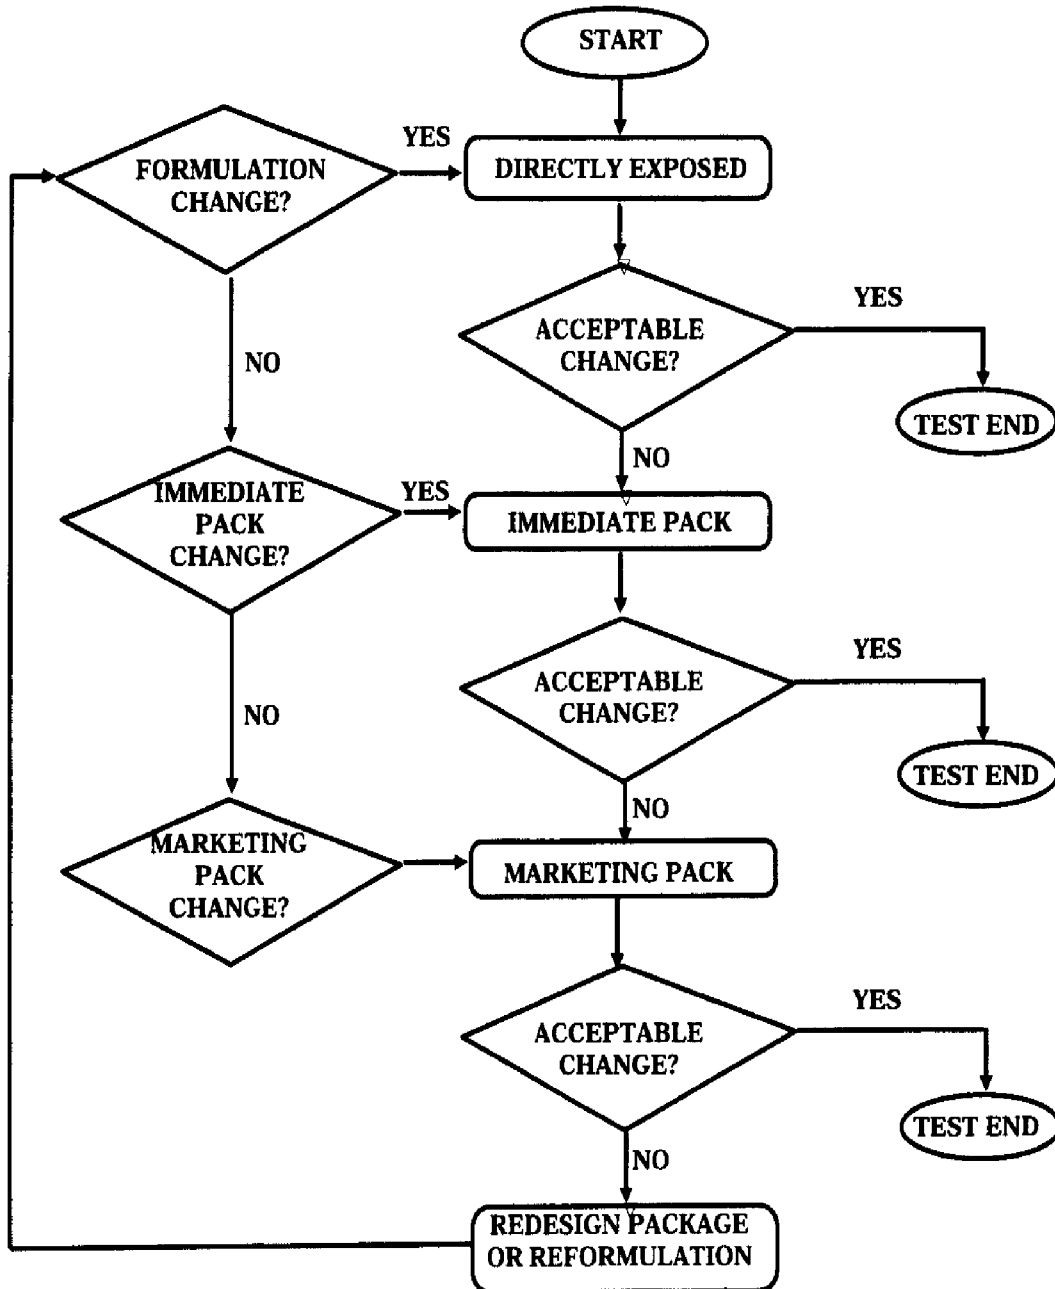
START

YES

FORMULATION CHANGE?

DIRECTLY EXPOSED

YES

ACCEPTABLE CHANGE?

NO

TEST END

NO

IMMEDIATE PACK CHANGE?

YES

IMMEDIATE PACK

YES

ACCEPTABLE CHANGE?

NO

TEST END

NO

MARKETING PACK CHANGE?

MARKETING PACK

YES

ACCEPTABLE CHANGE?

TEST END

NO

REDESIGN PACKAGE OR REFORMULATION